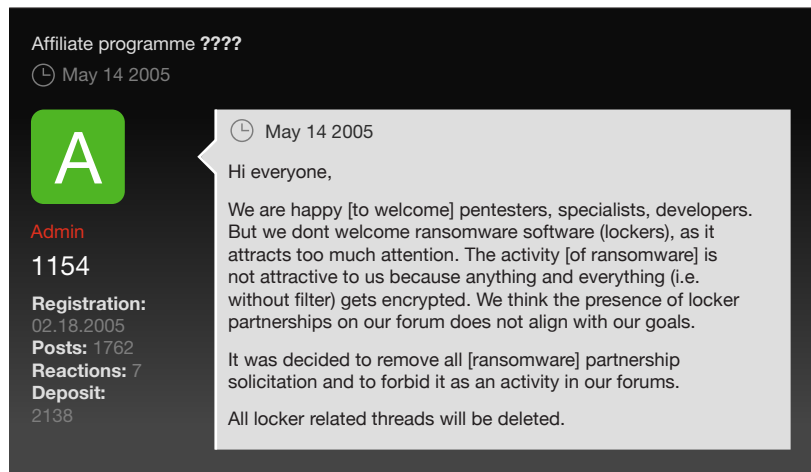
Affiliate programme ????

May 14 2005

A

Admin

1154

Registration: 02.18.2005
Posts: 1762
Reactions: 7
Deposit: 2138

May 14 2005

Hi everyone,

We are happy [to welcome] pentesters, specialists, developers. But we dont welcome ransomware software (lockers), as it attracts too much attention. The activity [of ransomware] is not attractive to us because anything and everything (i.e. without filter) gets encrypted. We think the presence of locker partnerships on our forum does not align with our goals.

It was decided to remove all [ransomware] partnership solicitation and to forbid it as an activity in our forums.

All locker related threads will be deleted.